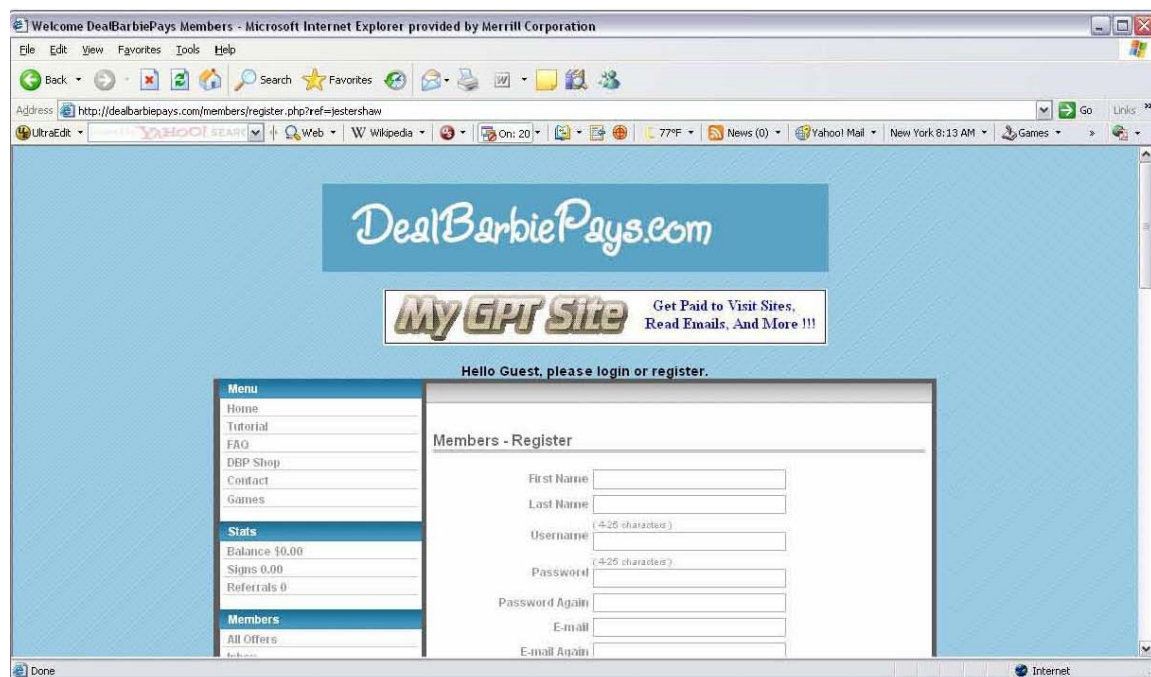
Welcome DealBarbiePays Members - Microsoft Internet Explorer provided by Merrill Corporation

File Edit View Favorites Tools Help

Back Search Favorites

Address http://dealbarbiepays.com/members/register.php?ref=jestershaw Go Links

UltraEdit YAHOO! SEARCH Web W Wikipedia On: 20 77°F News (0) Yahoo! Mail New York 8:13 AM Games

DealBarbiePays.com

My GPT Site Get Paid to Visit Sites, Read Emails, And More !!!

Hello Guest, please login or register.

Menu
Home
Tutorial
FAQ
DBP Shop
Contact
Games

Stats
Balance $0.00
Signs 0.00
Referrals 0

Members
All Offers
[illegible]

Members - Register

First Name
Last Name
(4-25 characters)
Username
(4-25 characters)
Password
Password Again
E-mail
E-mail Again

Done Internet